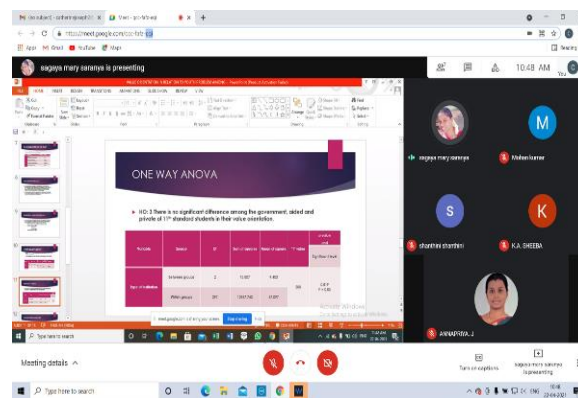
Apps Gmail YouTube Maps

Reading

sagaya mary saranya is presenting

10:48 AM

ONE WAY ANOVA

HO: 3 There is no significant difference among the government, aided and private of 11th standard students in their value orientation.

| Variable | Source | df | Sum of Squares | Mean of Squares | F Value | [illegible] |
|---|---|---|---|---|---|---|
| | between groups | 2 | 15.037 | 7.518 | | |
| Value of Motivation | Within groups | 297 | 1362.752 | 15.007 | .396 | 0.67 |

Activate Windows

meet.google.com is sharing your screen. Stop sharing Hide

sagaya mary saranya

Mohan kumar

shanthini shanthini

K.A. SHEEBA

ANNAPRIYA J

Meeting details

Turn on captions

sagaya mary saranya is presenting

Type here to search

Type here to search

10:48